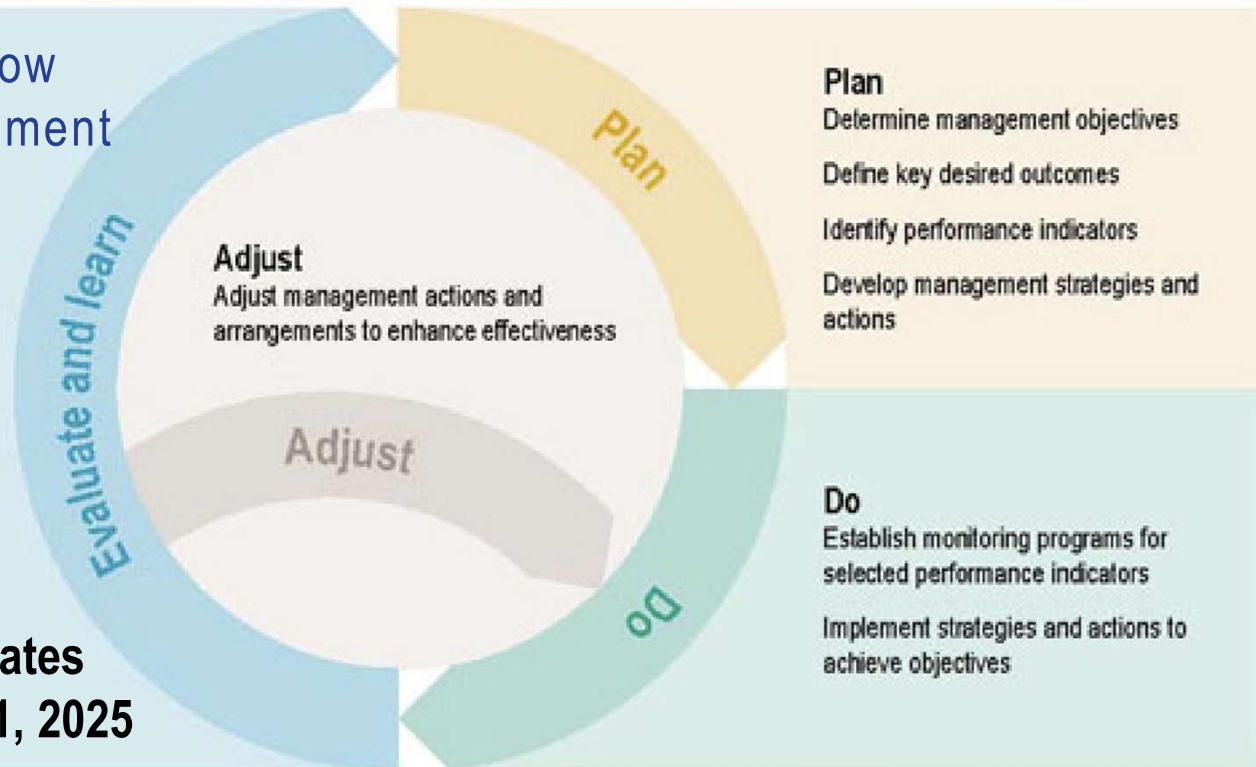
ow
ment

ates
1, 2025

Evaluate and learn

Plan

Adjust
Adjust management actions and arrangements to enhance effectiveness

Adjust

Do

Plan
Determine management objectives

Define key desired outcomes

Identify performance indicators

Develop management strategies and actions

Do
Establish monitoring programs for selected performance indicators

Implement strategies and actions to achieve objectives